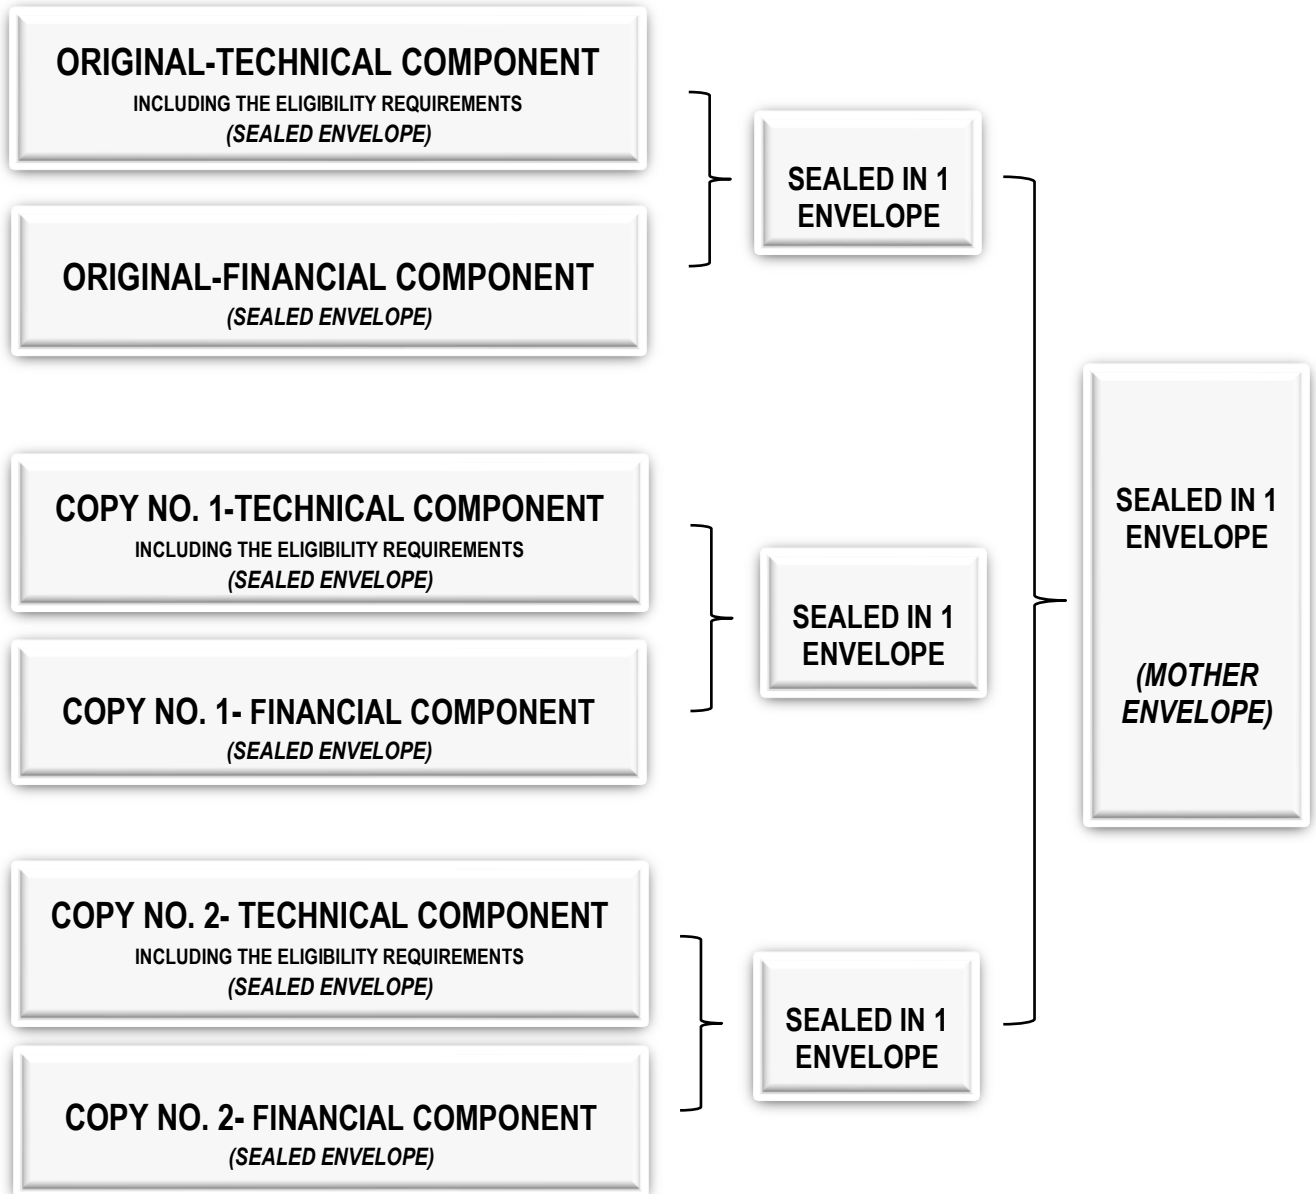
ORIGINAL-TECHNICAL COMPONENT
INCLUDING THE ELIGIBILITY REQUIREMENTS
*(SEALED ENVELOPE)*

ORIGINAL-FINANCIAL COMPONENT
*(SEALED ENVELOPE)*

SEALED IN 1 ENVELOPE

COPY NO. 1-TECHNICAL COMPONENT
INCLUDING THE ELIGIBILITY REQUIREMENTS
*(SEALED ENVELOPE)*

COPY NO. 1- FINANCIAL COMPONENT
*(SEALED ENVELOPE)*

SEALED IN 1 ENVELOPE

COPY NO. 2- TECHNICAL COMPONENT
INCLUDING THE ELIGIBILITY REQUIREMENTS
*(SEALED ENVELOPE)*

COPY NO. 2- FINANCIAL COMPONENT
*(SEALED ENVELOPE)*

SEALED IN 1 ENVELOPE

SEALED IN 1 ENVELOPE

*(MOTHER ENVELOPE)*